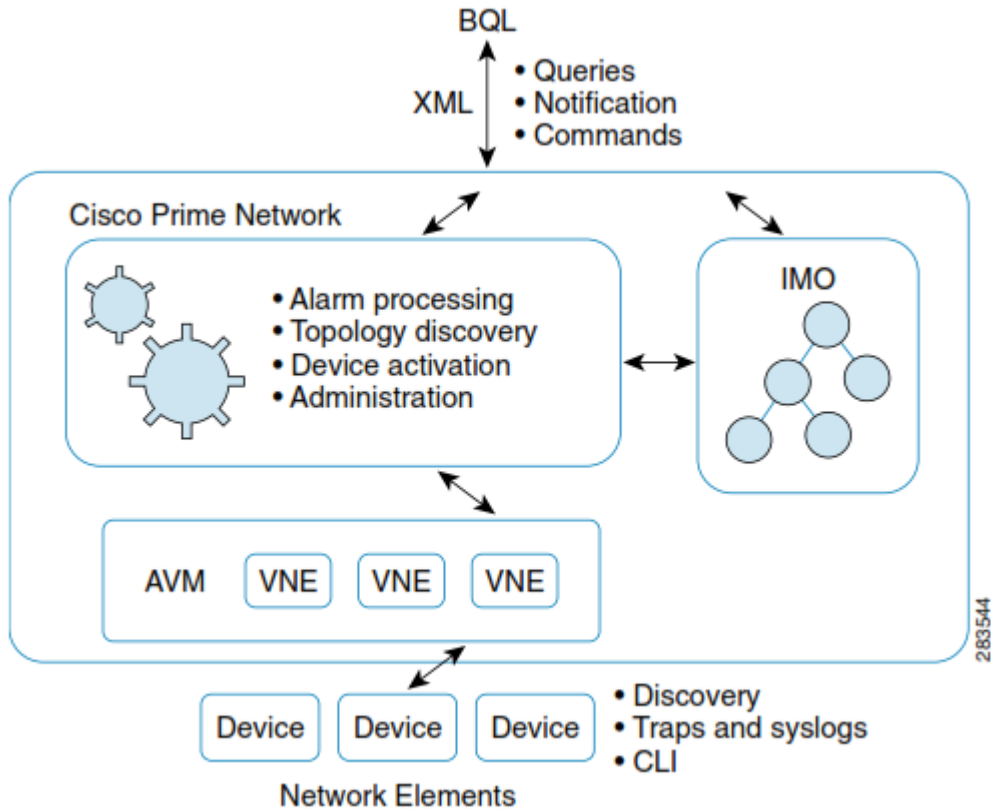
BQL

XML

• Queries
• Notification
• Commands

Cisco Prime Network

• Alarm processing
• Topology discovery
• Device activation
• Administration

IMO

AVM VNE VNE VNE

283544

Device Device Device

• Discovery
• Traps and syslogs
• CLI

Network Elements